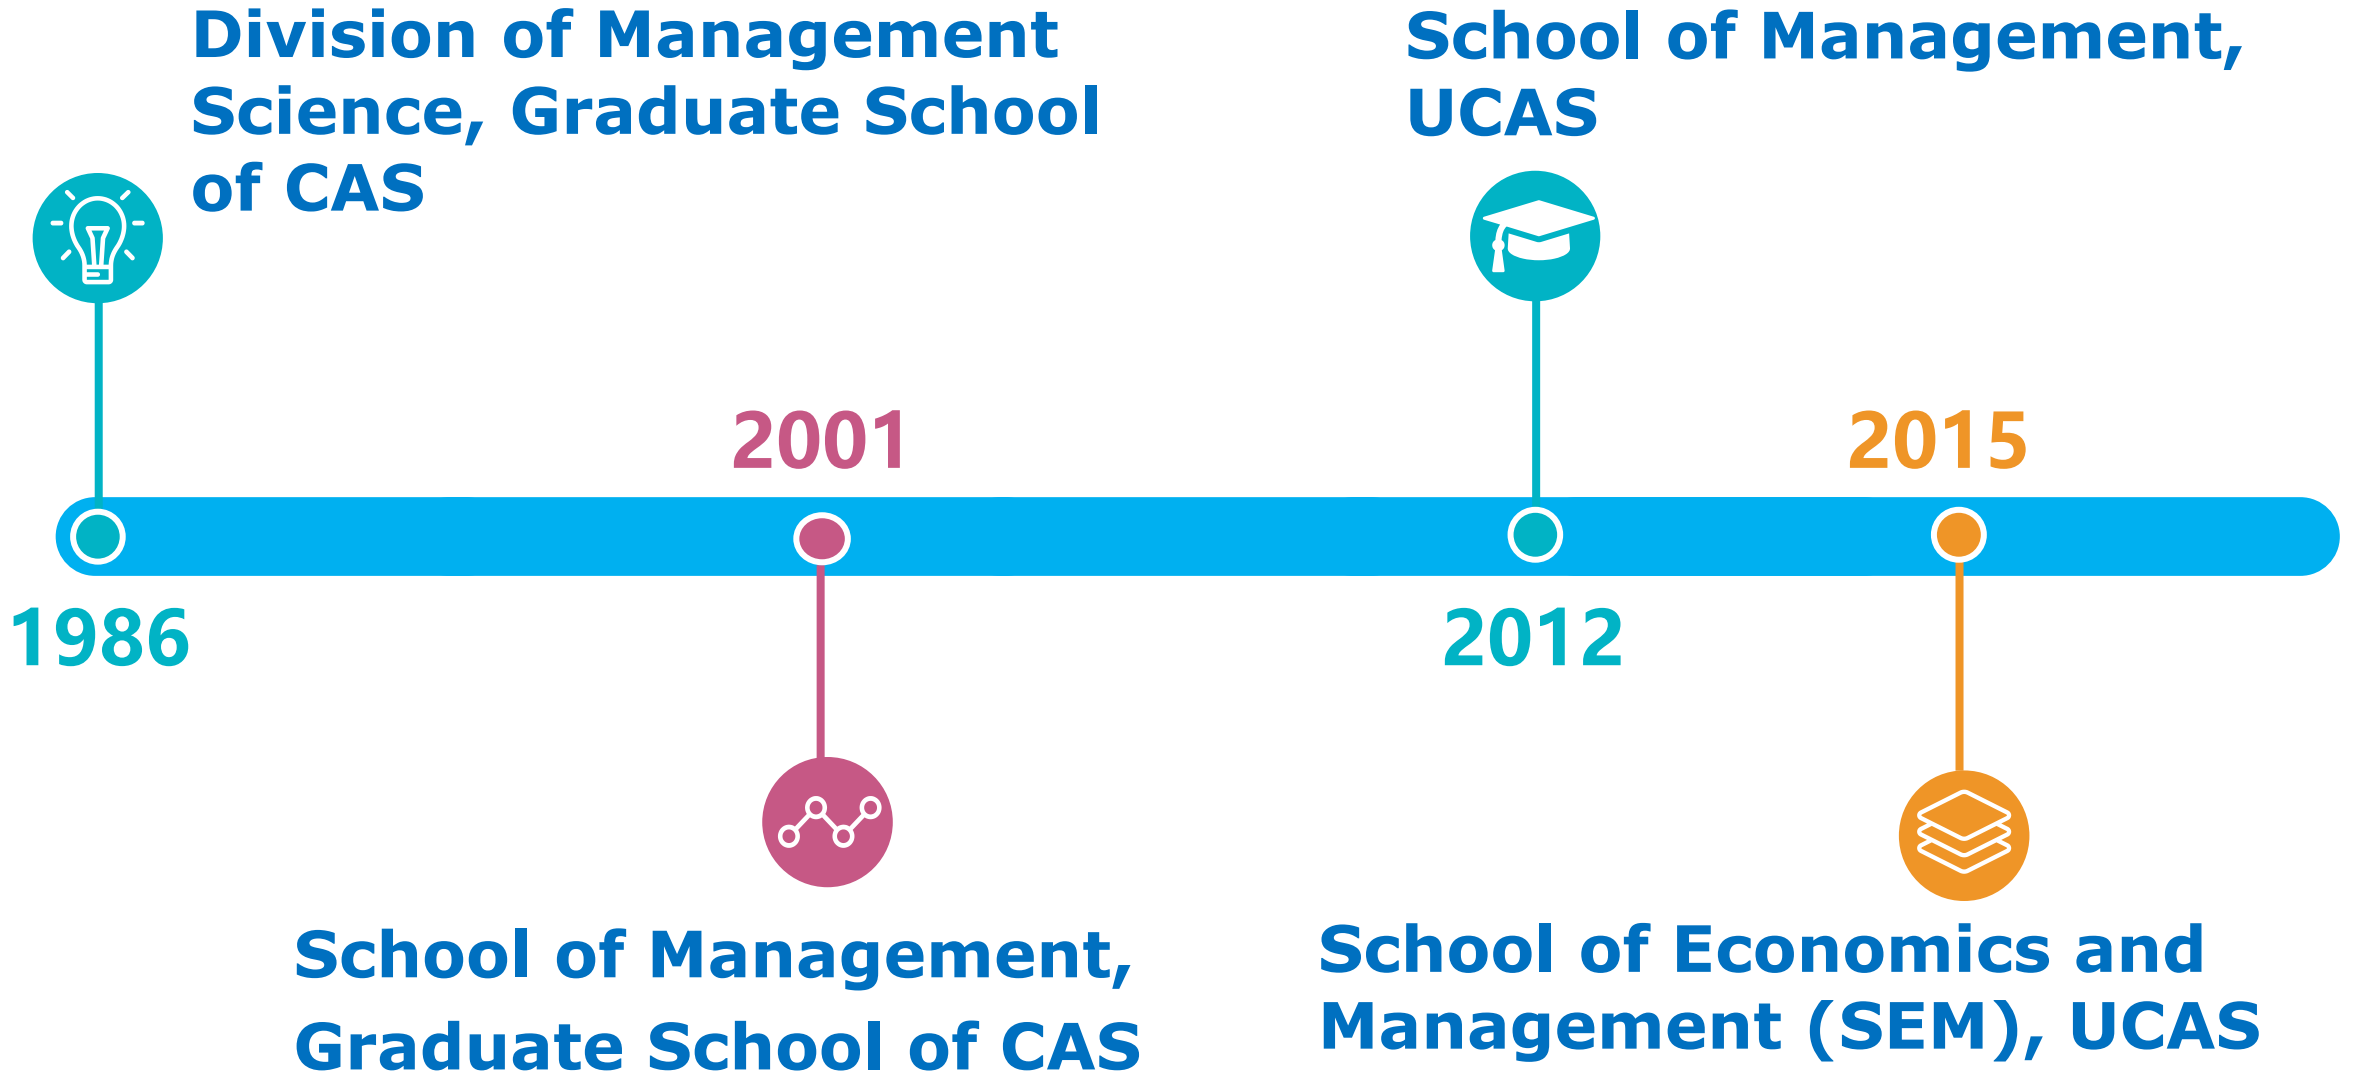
Division of Management Science, Graduate School of CAS

School of Management, UCAS

2001

2015

1986

2012

School of Management, Graduate School of CAS

School of Economics and Management (SEM), UCAS